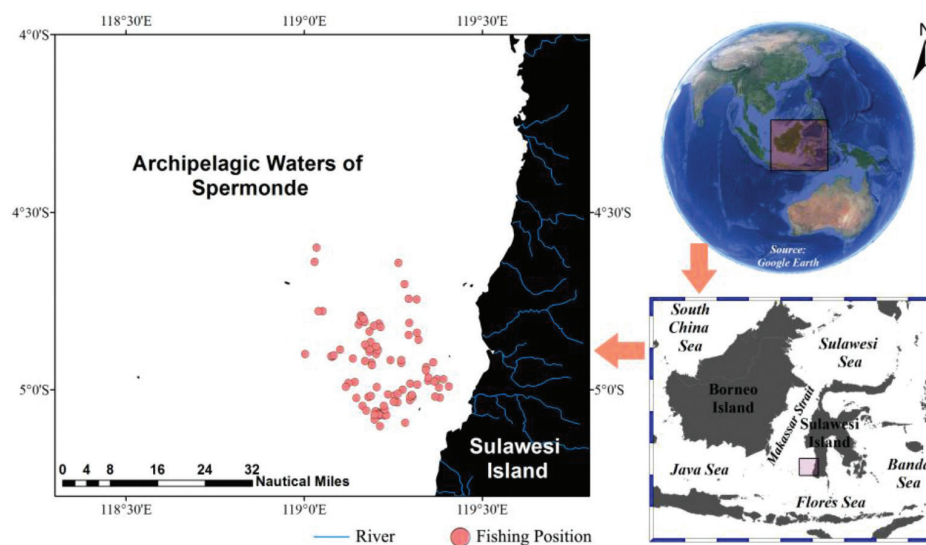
118°30'E 119°0'E 119°30'E

4°0'S

Archipelagic Waters of Spermonde

4°30'S 4°30'S

5°0'S 5°0'S

Sulawesi Island

0 4 8 16 24 32 Nautical Miles

118°30'E 119°0'E 119°30'E

River Fishing Position

N

Source: Google Earth

South China Sea

Sulawesi Sea

Borneo Island

Makassar Strait

Sulawesi Island

Java Sea

Banda Sea

Flores Sea